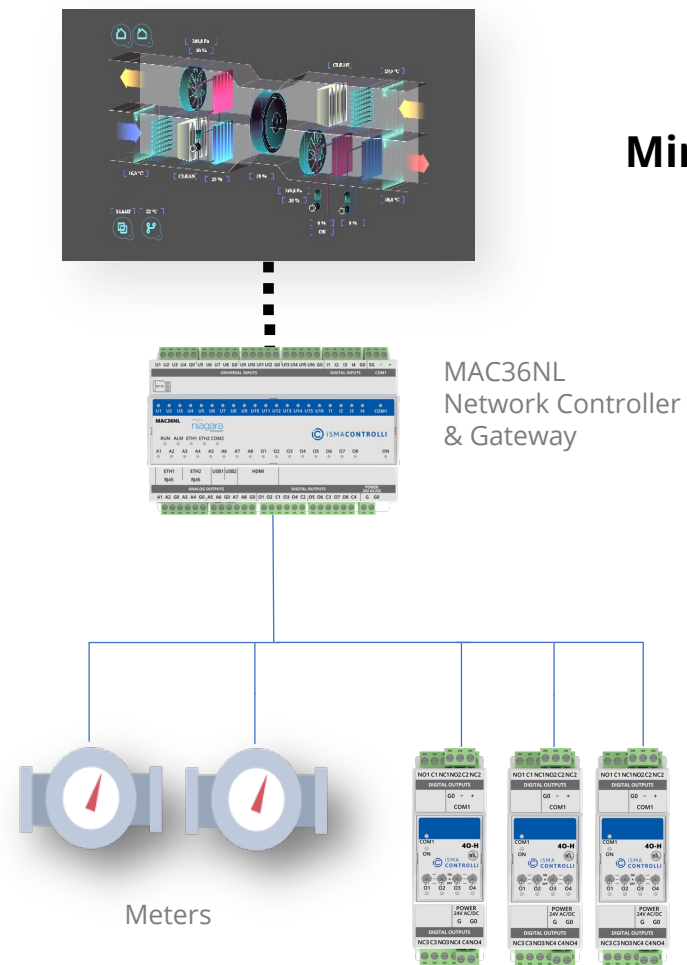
Mir

MAC36NL
Network Controller
& Gateway

MAC36NL
niagara
ISMACONTROLLI
RUN ALM ETH1 ETH2 COM2
U1 U2 U3 U4 U5 U6 U7 U8 U9 U10 U11 U12 U13 U14 U15 U16 I1 I2 I3 I4 COM1
A1 A2 A3 A4 A5 A6 A7 A8 O1 O2 O3 O4 O5 O6 O7 O8 ON
ETH1 ETH2 USB1 USB2 HDMI
ANALOG OUTPUTS DIGITAL OUTPUTS POWER
UNIVERSAL INPUTS DIGITAL INPUTS

Meters

NO1 C1 NC1 NO2 C2 NC2
DIGITAL OUTPUTS
G0 - +
COM1
COM1
ON
4O-H
ISMA CONTROLLI
O1 O2 O3 O4
POWER 24V AC/DC
G G0
DIGITAL OUTPUTS
NC3 C3 NO3 NC4 C4 NO4

NO1 C1 NC1 NO2 C2 NC2
DIGITAL OUTPUTS
G0 - +
COM1
COM1
ON
4O-H
ISMA CONTROLLI
O1 O2 O3 O4
POWER 24V AC/DC
G G0
DIGITAL OUTPUTS
NC3 C3 NO3 NC4 C4 NO4

NO1 C1 NC1 NO2 C2 NC2
DIGITAL OUTPUTS
G0 - +
COM1
COM1
ON
4O-H
ISMA CONTROLLI
O1 O2 O3 O4
POWER 24V AC/DC
G G0
DIGITAL OUTPUTS
NC3 C3 NO3 NC4 C4 NO4